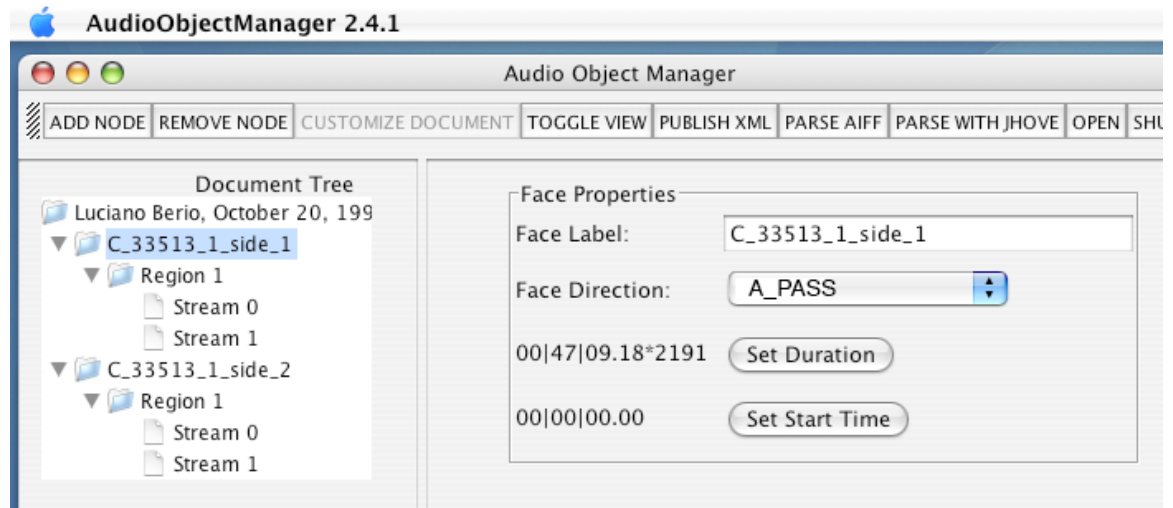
AudioObjectManager 2.4.1

Audio Object Manager

ADD NODE | REMOVE NODE | CUSTOMIZE DOCUMENT | TOGGLE VIEW | PUBLISH XML | PARSE AIFF | PARSE WITH JHOVE | OPEN | SHU

Document Tree

Luciano Berio, October 20, 199
C_33513_1_side_1
Region 1
Stream 0
Stream 1
C_33513_1_side_2
Region 1
Stream 0
Stream 1

Face Properties

Face Label: C_33513_1_side_1

Face Direction: A_PASS

00|47|09.18*2191 Set Duration

00|00|00.00 Set Start Time